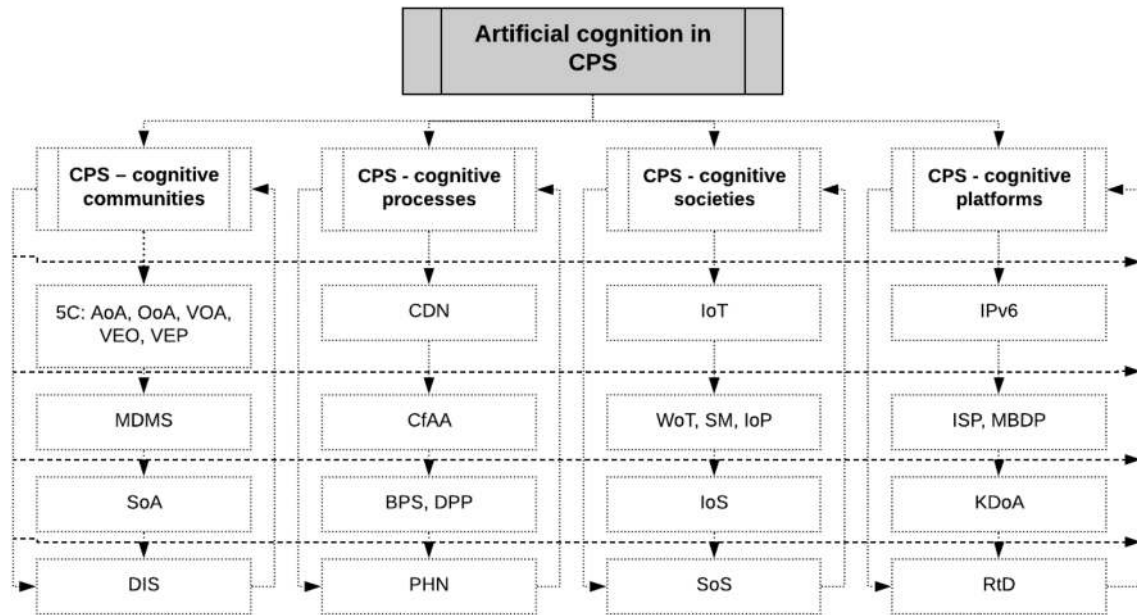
Artificial cognition in CPS

CPS – cognitive communities

5C: AoA, OoA, VOA, VEO, VEP

MDMS

SoA

DIS

CPS - cognitive processes

CDN

CfAA

BPS, DPP

PHN

CPS - cognitive societies

IoT

WoT, SM, IoP

IoS

SoS

CPS - cognitive platforms

IPv6

ISP, MBDP

KDoA

RtD